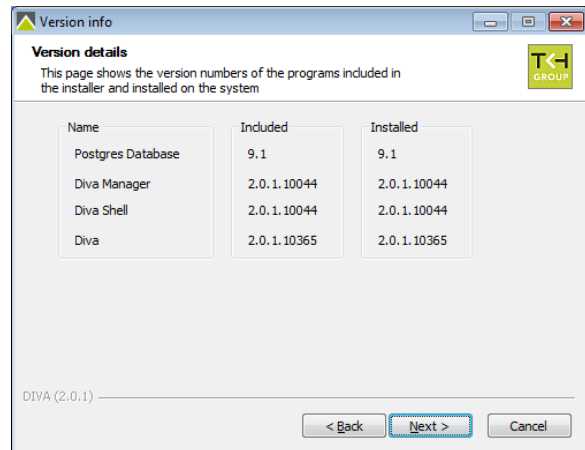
Version info

Version details

This page shows the version numbers of the programs included in the installer and installed on the system

TKH GROUP

| Name | Included | Installed |
|---|---|---|
| Postgres Database | 9.1 | 9.1 |
| Diva Manager | 2.0.1.10044 | 2.0.1.10044 |
| Diva Shell | 2.0.1.10044 | 2.0.1.10044 |
| Diva | 2.0.1.10365 | 2.0.1.10365 |

DIVA (2.0.1)

< Back
Next >
Cancel